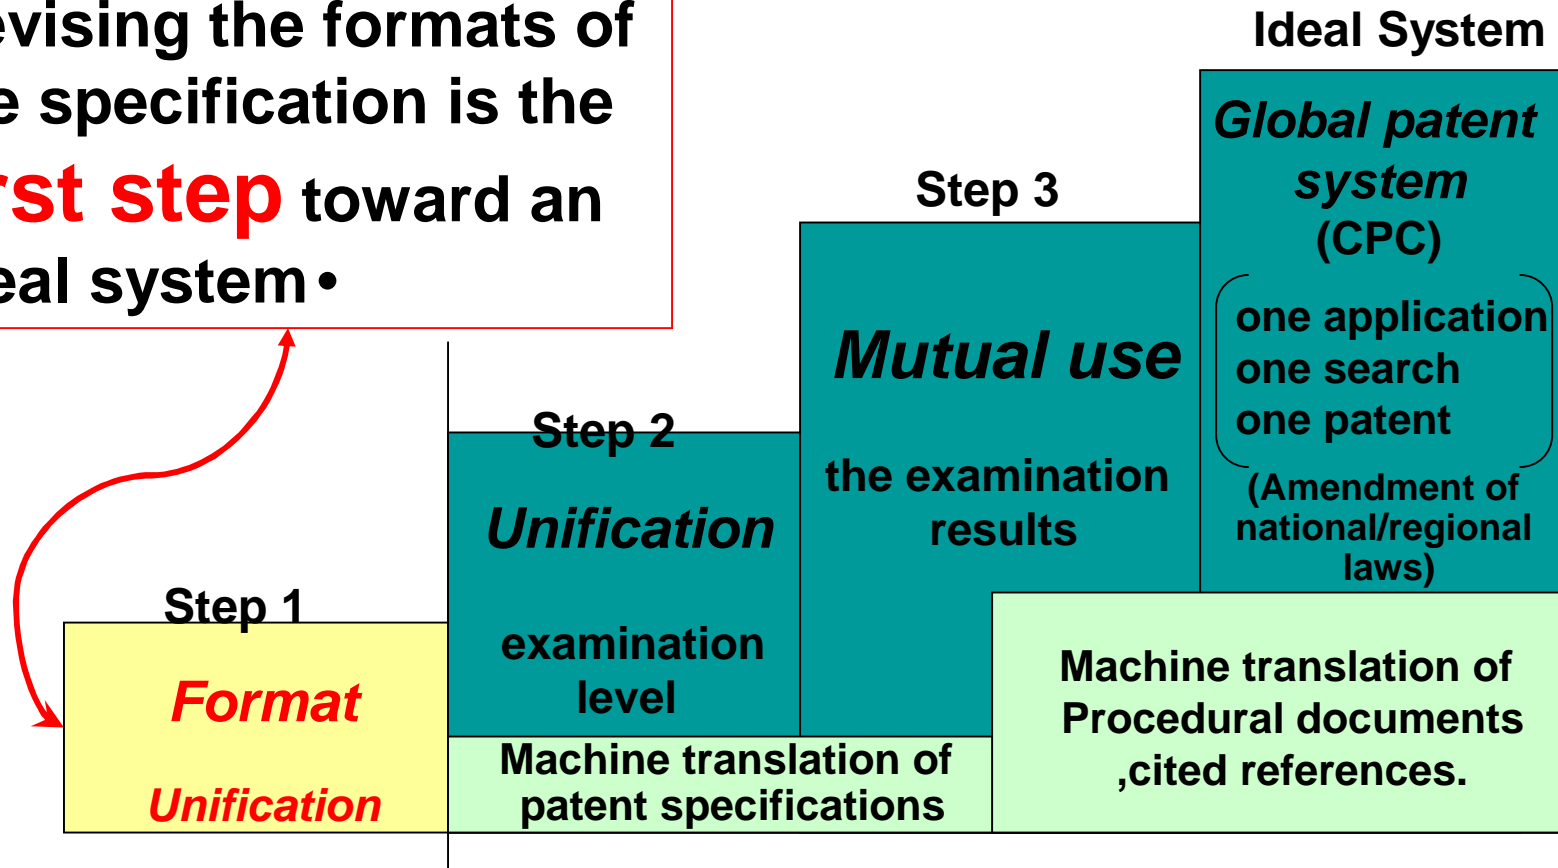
evising the formats of e specification is the rst step toward an eal system•

Ideal System

Global patent system (CPC)

one application one search one patent

(Amendment of national/regional laws)

Step 3

Mutual use

the examination results

Step 2

Unification

examination level

Step 1

Format

Unification

Machine translation of patent specifications

Machine translation of Procedural documents ,cited references.